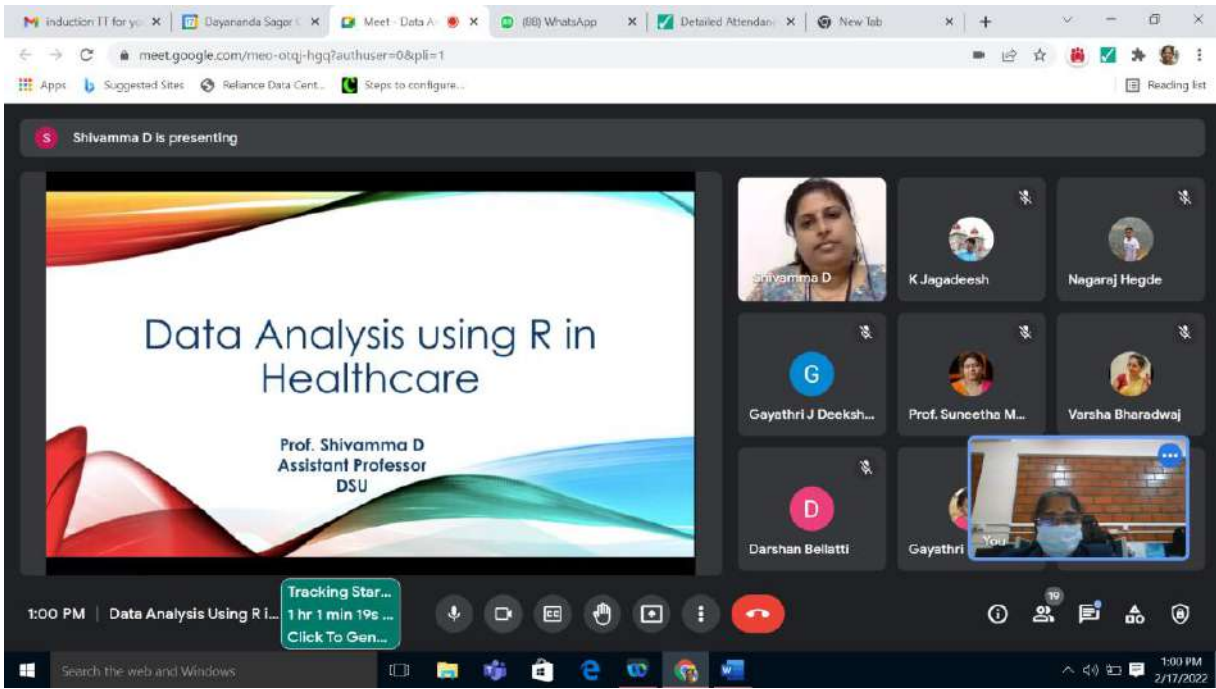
induction IT for yo × | Dayananda Sagor × | Meet - Data A × | (88) WhatsApp × | Detailed Attendan × | New Tab × | +

meet.google.com/meo-otqj-hgq?authuser=0&pli=1

Apps | Suggested Sites | Reliance Data Cent... | Steps to configure...

Reading list

S Shivamma D is presenting

Data Analysis using R in Healthcare

Prof. Shivamma D
Assistant Professor
DSU

Shivamma D

K Jagadeesh

Nagaraj Hegde

G
Gayathri J Deeksh...

Prof. Suneetha M...

Varsha Bharadwaj

D
Darshan Bellatti

Gayathri

You

1:00 PM | Data Analysis Using R i...

Tracking Star...
1 hr 1 min 19s ...
Click To Gen...

19

Search the web and Windows

1:00 PM
2/17/2022